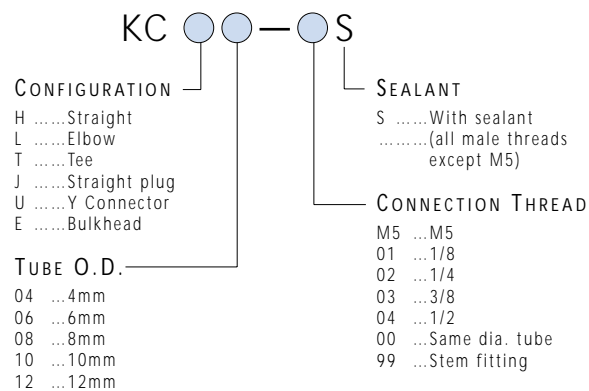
KC ○○—○S

CONFIGURATION

H ……Straight
L ……Elbow
T ……Tee
J ……Straight plug
U ……Y Connector
E ……Bulkhead

TUBE O.D.

04 …4mm
06 …6mm
08 …8mm
10 …10mm
12 …12mm

SEALANT

S ……With sealant
………(all male threads except M5)

CONNECTION THREAD

M5 …M5
01 …1/8
02 …1/4
03 …3/8
04 …1/2
00 …Same dia. tube
99 …Stem fitting